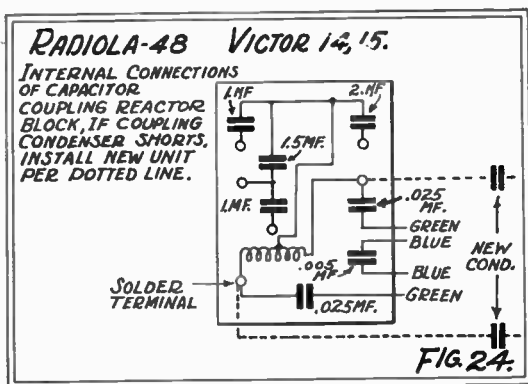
RADIOLA-48 VICTOR 14, 15.

INTERNAL CONNECTIONS OF CAPACITOR COUPLING REACTOR BLOCK, IF COUPLING CONDENSER SHORTS, INSTALL NEW UNIT PER DOTTED LINE.

1.MF
2.MF
1.5MF.
1.MF.
.025 MF.
GREEN
BLUE
.005 MF.
BLUE
NEW COND.
SOLDER TERMINAL
.025MF.
GREEN

FIG.24.